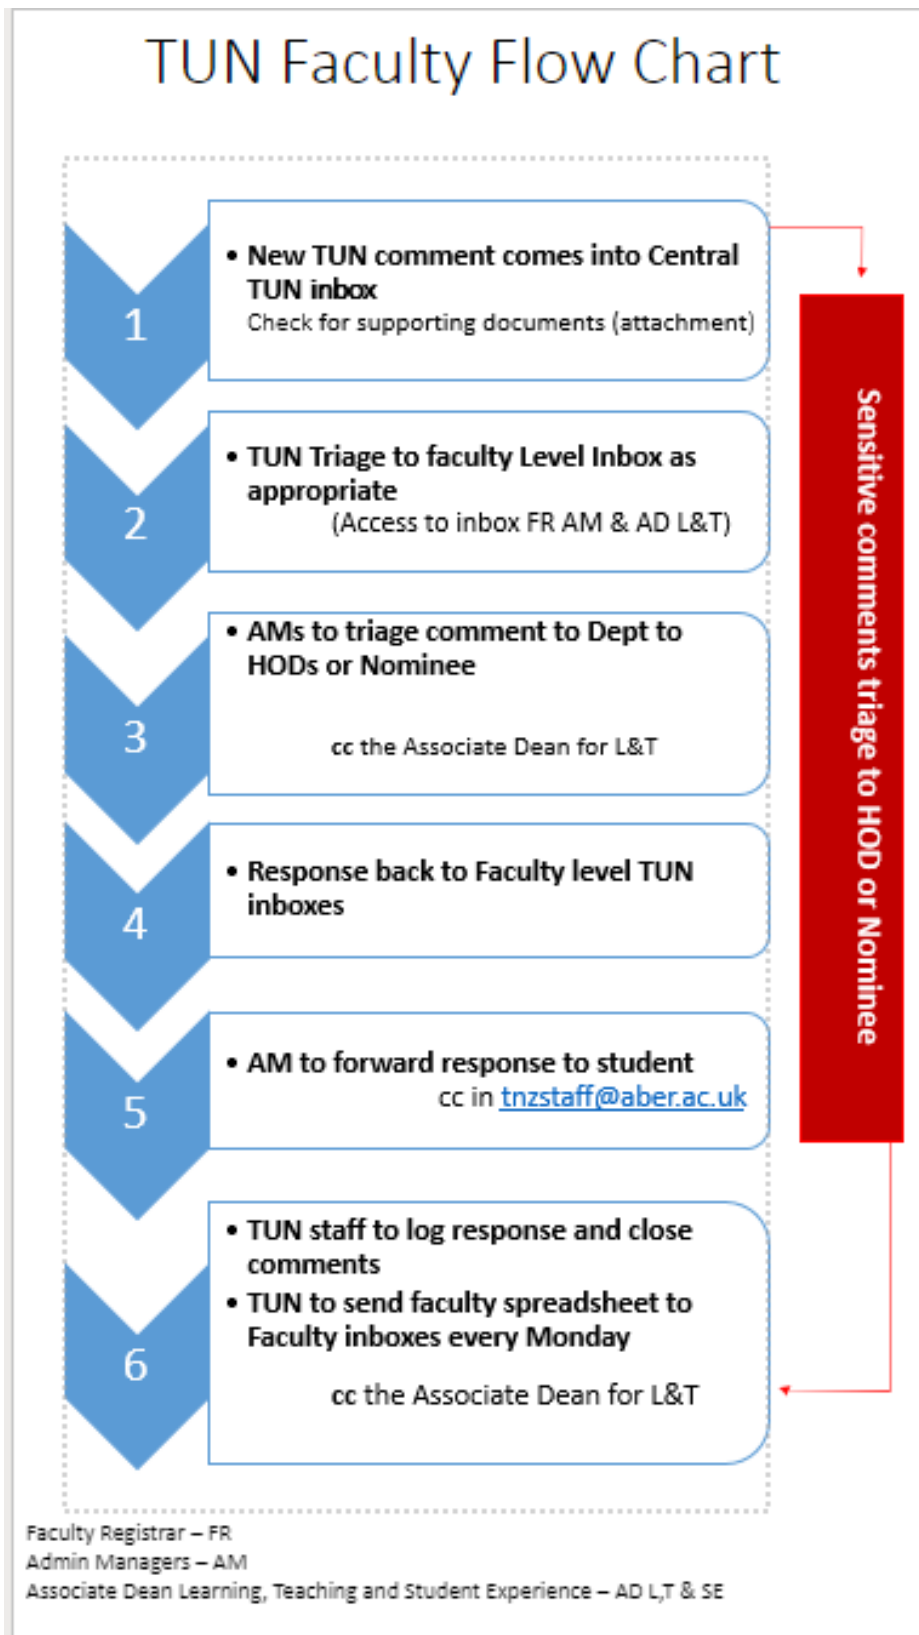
TUN Faculty Flow Chart

1

• New TUN comment comes into Central TUN inbox
Check for supporting documents (attachment)

2

• TUN Triage to faculty Level Inbox as appropriate
(Access to inbox FR AM & AD L&T)

3

• AMs to triage comment to Dept to HODs or Nominee

cc the Associate Dean for L&T

4

• Response back to Faculty level TUN inboxes

5

• AM to forward response to student
cc in tnzstaff@aber.ac.uk

6

• TUN staff to log response and close comments
• TUN to send faculty spreadsheet to Faculty inboxes every Monday

cc the Associate Dean for L&T

Sensitive comments triage to HOD or Nominee

Faculty Registrar – FR
Admin Managers – AM
Associate Dean Learning, Teaching and Student Experience – AD L,T & SE